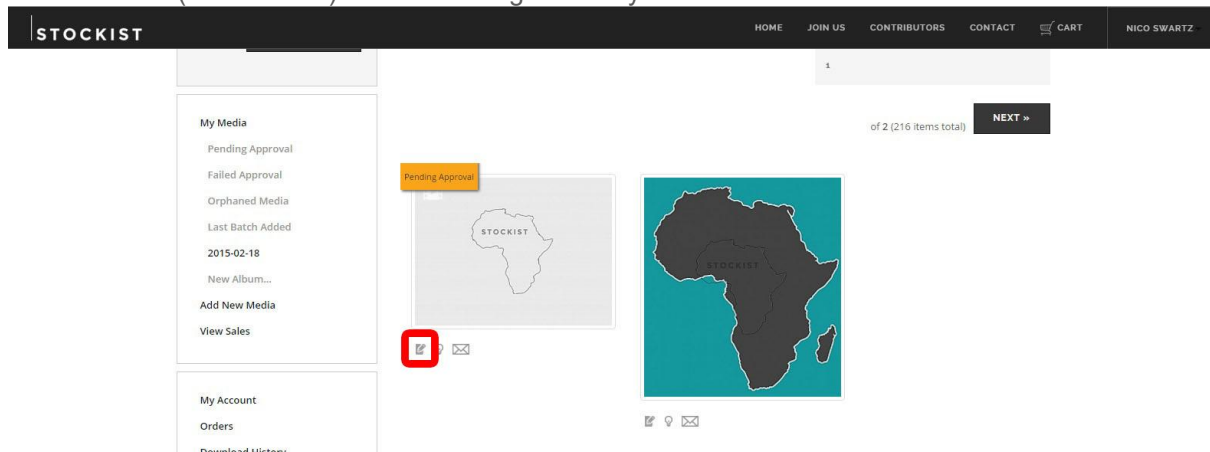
STOCKIST

HOME JOIN US CONTRIBUTORS CONTACT CART NICO SWARTZ

1

of 2 (216 items total) NEXT »

My Media
Pending Approval
Failed Approval
Orphaned Media
Last Batch Added
2015-02-18
New Album...
Add New Media
View Sales

Pending Approval

STOCKIST

STOCKIST

My Account
Orders
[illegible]